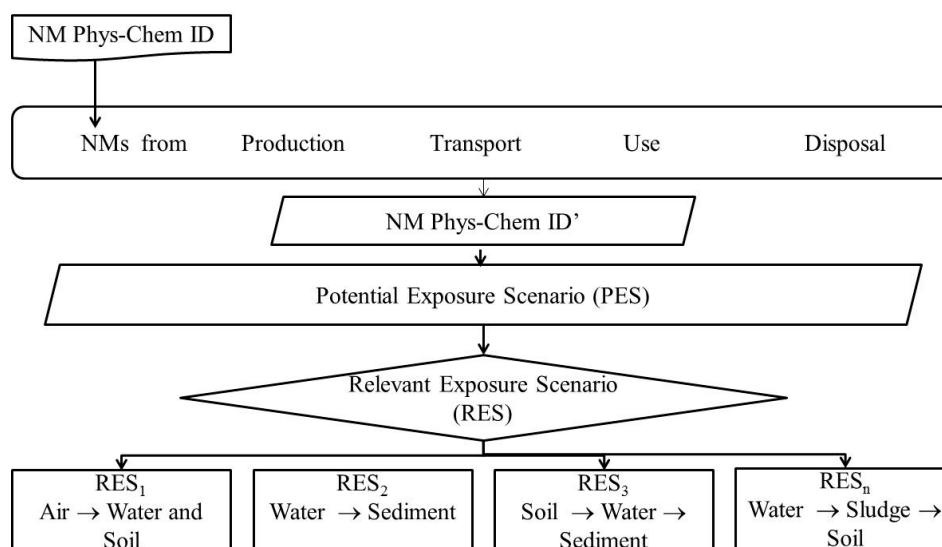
NM Phys-Chem ID

NMs from Production Transport Use Disposal

NM Phys-Chem ID'

Potential Exposure Scenario (PES)

Relevant Exposure Scenario (RES)

$RES_1$ Air $\rightarrow$ Water and Soil

$RES_2$ Water $\rightarrow$ Sediment

$RES_3$ Soil $\rightarrow$ Water $\rightarrow$ Sediment

$RES_n$ Water $\rightarrow$ Sludge $\rightarrow$ Soil